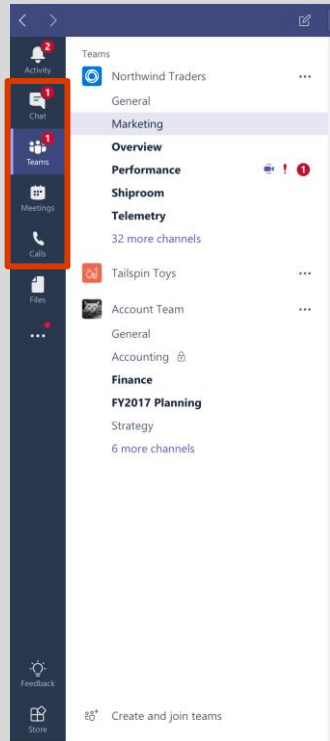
2
Activity
1
Chat
1
Teams
Meetings
Calls
Files
...
Feedback
Store

Teams
Northwind Traders ...
General
Marketing
Overview
Performance ! 1
Shiproom
Telemetry
32 more channels
Tailspin Toys ...
Account Team ...
General
Accounting
Finance
FY2017 Planning
Strategy
6 more channels
Create and join teams